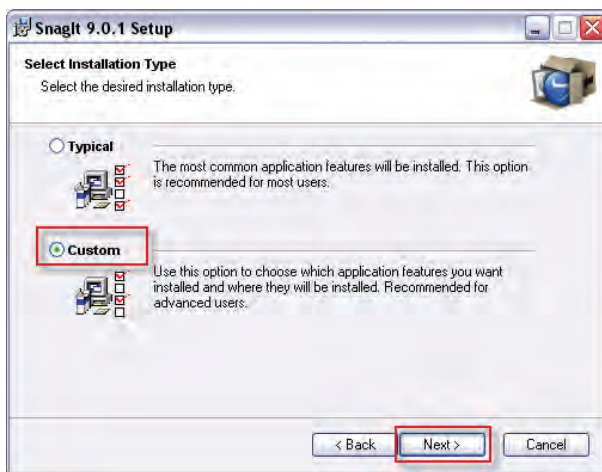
SnagIt 9.0.1 Setup

Select Installation Type
Select the desired installation type.

Typical
The most common application features will be installed. This option is recommended for most users.

Custom
Use this option to choose which application features you want installed and where they will be installed. Recommended for advanced users.

< Back Next > Cancel